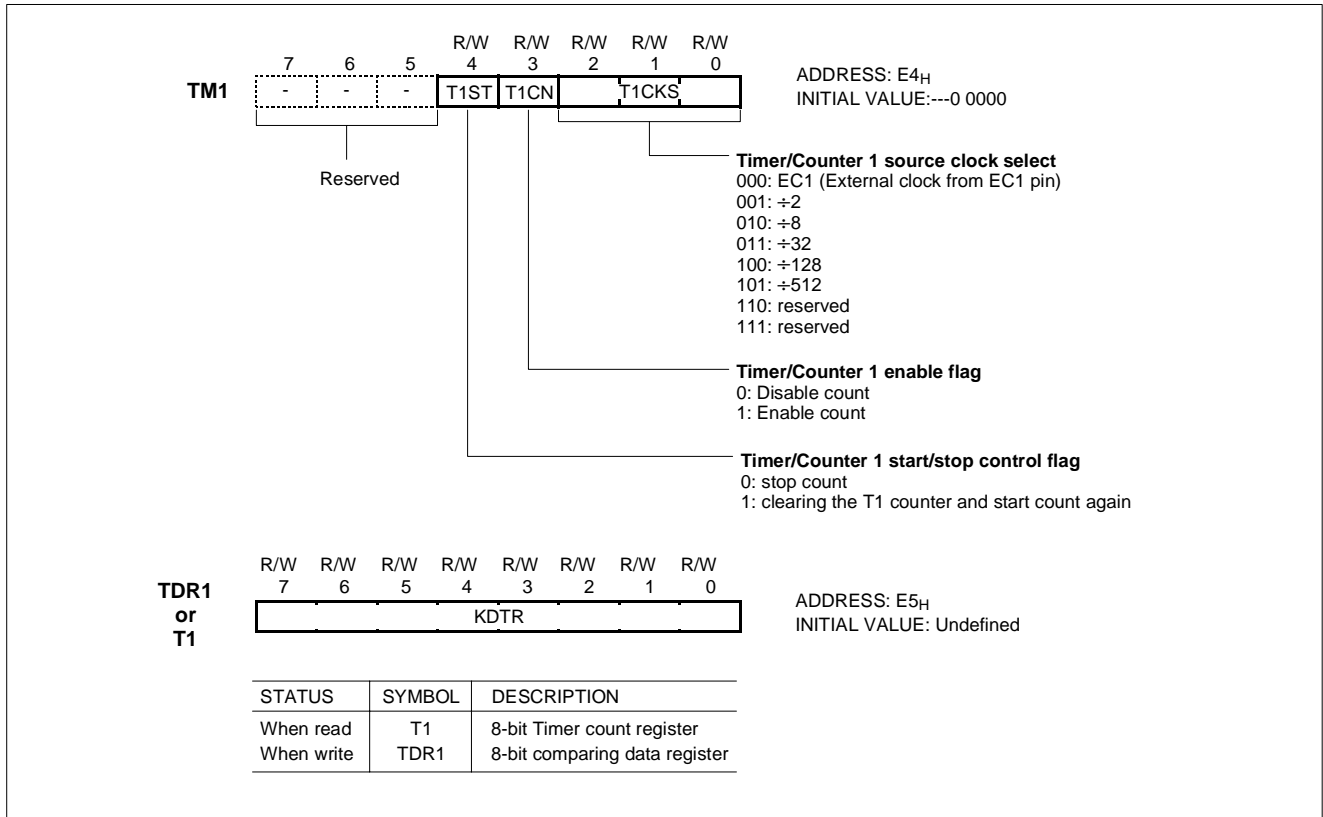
R/W R/W R/W R/W R/W
7 6 5 4 3 2 1 0

TM1

| - | - | - | T1ST | T1CN | T1CKS |

ADDRESS: $E4_H$
INITIAL VALUE:---0 0000

Reserved

**Timer/Counter 1 source clock select**
000: EC1 (External clock from EC1 pin)
001: ÷2
010: ÷8
011: ÷32
100: ÷128
101: ÷512
110: reserved
111: reserved

**Timer/Counter 1 enable flag**
0: Disable count
1: Enable count

**Timer/Counter 1 start/stop control flag**
0: stop count
1: clearing the T1 counter and start count again

R/W R/W R/W R/W R/W R/W R/W R/W
7 6 5 4 3 2 1 0

TDR1
or
T1

KDTR

ADDRESS: $E5_H$
INITIAL VALUE: Undefined

| STATUS | SYMBOL | DESCRIPTION |
|---|---|---|
| When read | T1 | 8-bit Timer count register |
| When write | TDR1 | 8-bit comparing data register |